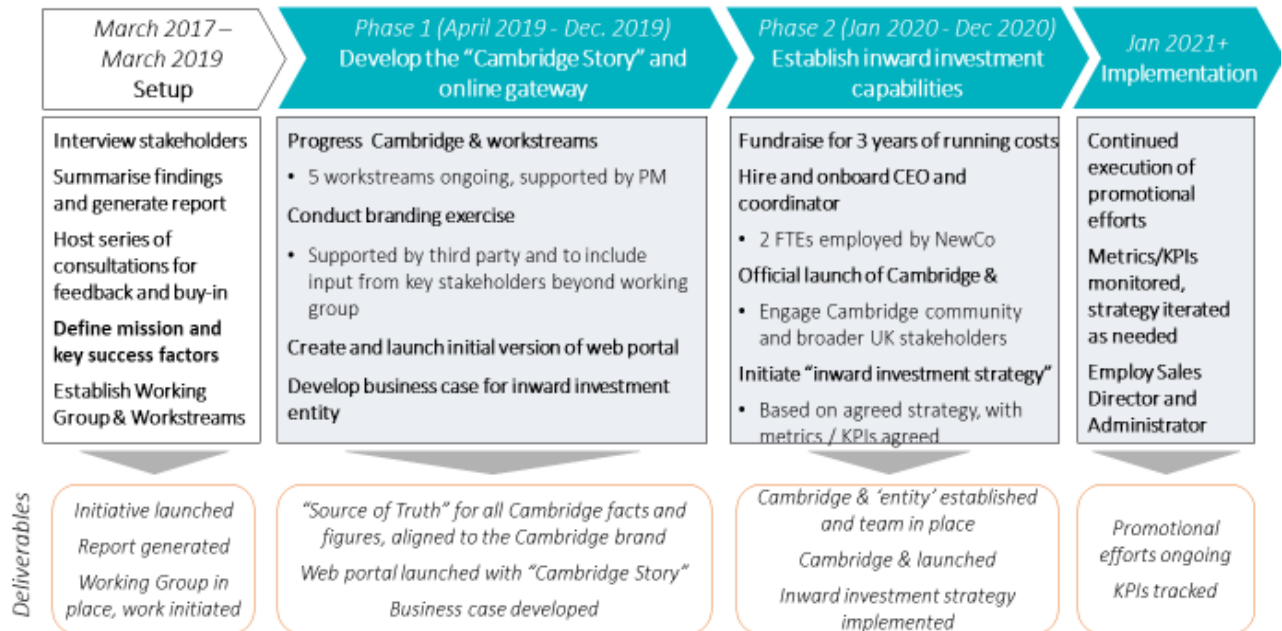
March 2017 – March 2019
Setup

Phase 1 (April 2019 - Dec. 2019)
Develop the "Cambridge Story" and online gateway

Phase 2 (Jan 2020 - Dec 2020)
Establish inward investment capabilities

Jan 2021+
Implementation

Interview stakeholders

Summarise findings and generate report

Host series of consultations for feedback and buy-in

Define mission and key success factors

Establish Working Group & Workstreams

Progress Cambridge & workstreams

• 5 workstreams ongoing, supported by PM

Conduct branding exercise

• Supported by third party and to include input from key stakeholders beyond working group

Create and launch initial version of web portal

Develop business case for inward investment entity

Fundraise for 3 years of running costs

Hire and onboard CEO and coordinator

• 2 FTEs employed by NewCo

Official launch of Cambridge &

• Engage Cambridge community and broader UK stakeholders

Initiate "inward investment strategy"

• Based on agreed strategy, with metrics / KPIs agreed

Continued execution of promotional efforts

Metrics/KPIs monitored, strategy iterated as needed

Employ Sales Director and Administrator

Deliverables

Initiative launched

Report generated

Working Group in place, work initiated

"Source of Truth" for all Cambridge facts and figures, aligned to the Cambridge brand

Web portal launched with "Cambridge Story"

Business case developed

Cambridge & 'entity' established and team in place

Cambridge & launched

Inward investment strategy implemented

Promotional efforts ongoing

KPIs tracked